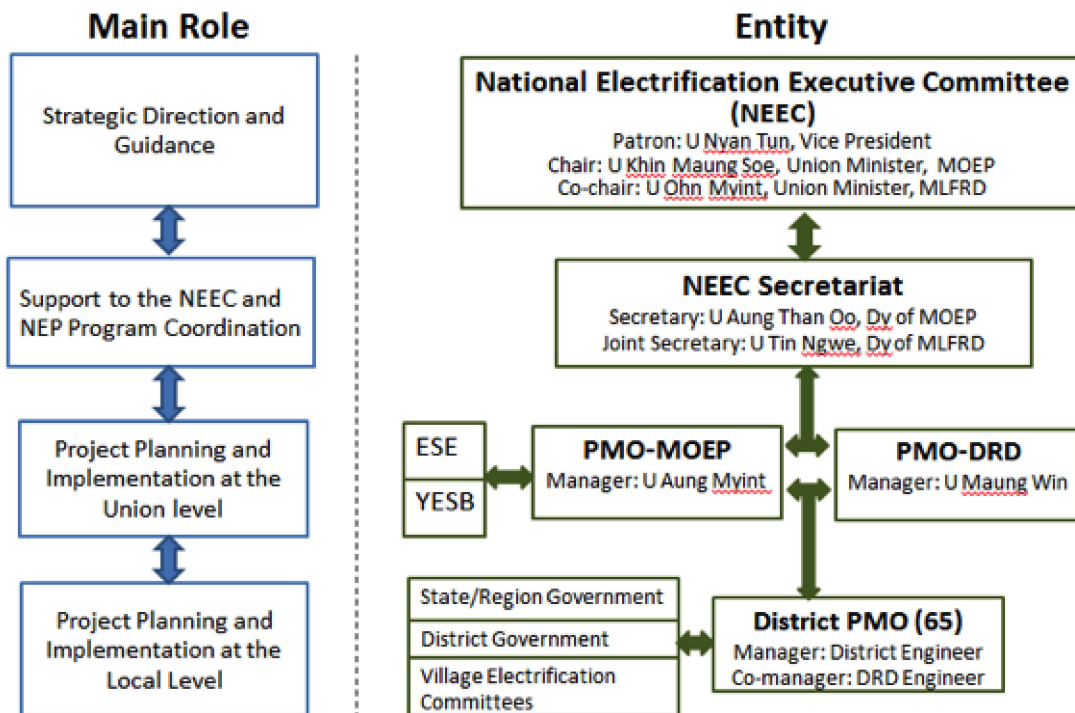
Main Role

Strategic Direction and Guidance

Support to the NEEC and NEP Program Coordination

Project Planning and Implementation at the Union level

Project Planning and Implementation at the Local Level

Entity

National Electrification Executive Committee (NEEC)
Patron: U Nyan Tun, Vice President
Chair: U Khin Maung Soe, Union Minister, MOEP
Co-chair: U Ohn Myint, Union Minister, MLFRD

NEEC Secretariat
Secretary: U Aung Than Oo, Dy of MOEP
Joint Secretary: U Tin Ngwe, Dy of MLFRD

ESE

YESB

PMO-MOEP
Manager: U Aung Myint

PMO-DRD
Manager: U Maung Win

State/Region Government

District Government

Village Electrification Committees

District PMO (65)
Manager: District Engineer
Co-manager: DRD Engineer